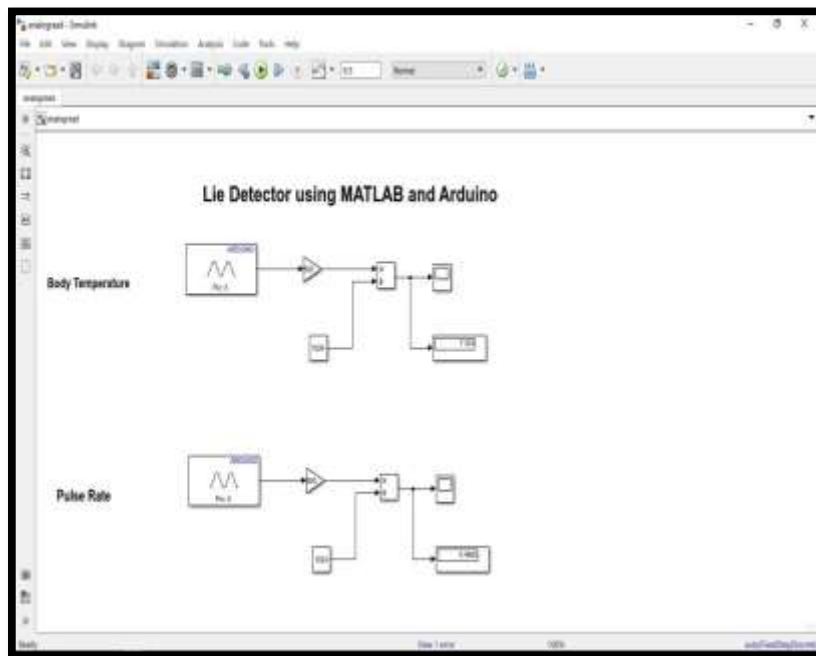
analogread - Simulink

File Edit View Display Diagram Simulation Analysis Code Tools Help

Normal

analogread

analogread

Lie Detector using MATLAB and Arduino

Body Temperature

Pulse Rate

Ready

100%